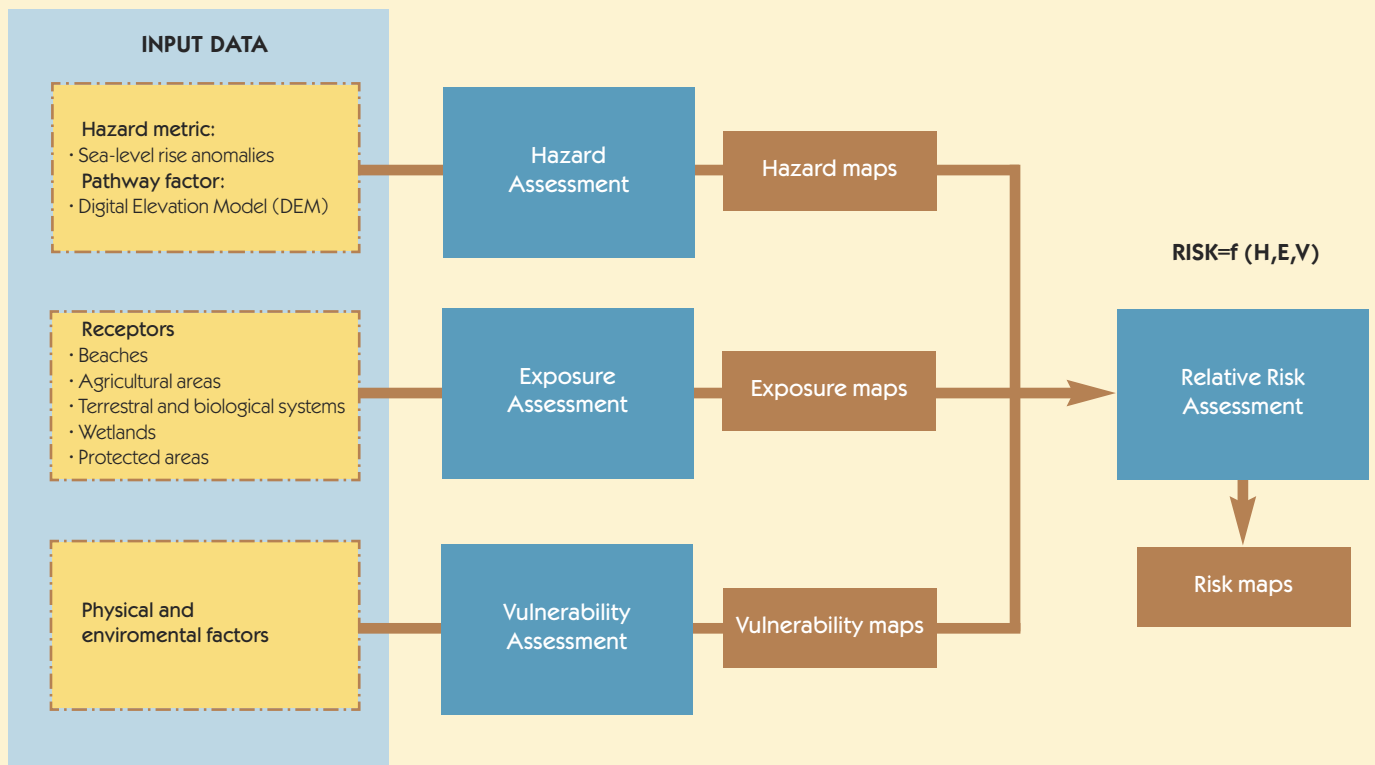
INPUT DATA

Hazard metric:
· Sea-level rise anomalies
Pathway factor:
· Digital Elevation Model (DEM)

Receptors
· Beaches
· Agricultural areas
· Terrestral and biological systems
· Wetlands
· Protected areas

Physical and enviromental factors

Hazard Assessment

Exposure Assessment

Vulnerability Assessment

Hazard maps

Exposure maps

Vulnerability maps

RISK=f (H,E,V)

Relative Risk Assessment

Risk maps